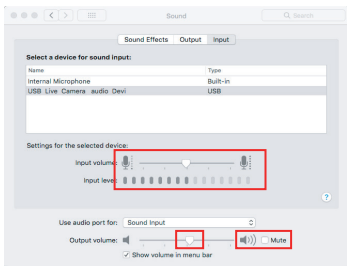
Sound

Search

Sound Effects Output Input

Select a device for sound input:

| Name | Type |
|---|---|
| Internal Microphone | Built-in |
| USB Live Camera audio Devi | USB |

Settings for the selected device:

Input volume

Input level

?

Use audio port for: Sound Input

Output volume:

Mute

Show volume in menu bar